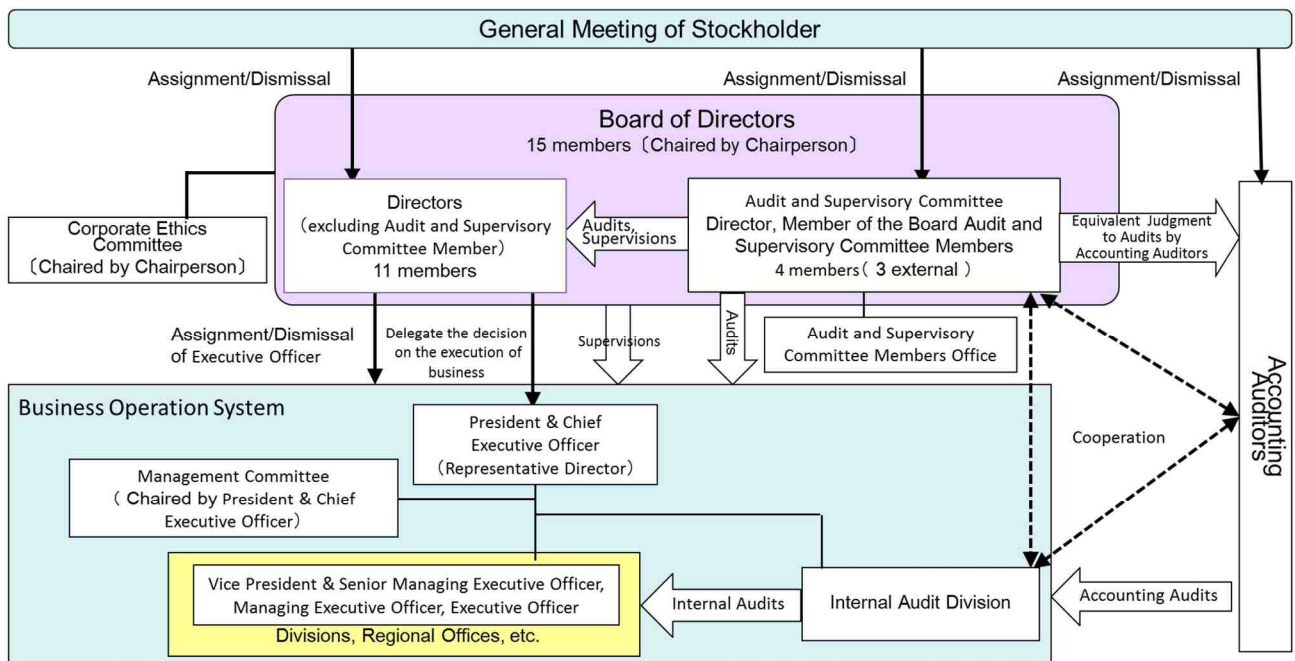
General Meeting of Stockholder

Assignment/Dismissal

Assignment/Dismissal

Assignment/Dismissal

Board of Directors
15 members〔Chaired by Chairperson〕

Corporate Ethics Committee
〔Chaired by Chairperson〕

Directors
(excluding Audit and Supervisory Committee Member)
11 members

Audits, Supervisions

Audit and Supervisory Committee
Director, Member of the Board Audit and Supervisory Committee Members
4 members( 3 external )

Equivalent Judgment to Audits by Accounting Auditors

Accounting Auditors

Assignment/Dismissal of Executive Officer

Delegate the decision on the execution of business

Supervisions

Audits

Audit and Supervisory Committee Members Office

Business Operation System

President & Chief Executive Officer
(Representative Director)

Cooperation

Management Committee
( Chaired by President & Chief Executive Officer)

Vice President & Senior Managing Executive Officer, Managing Executive Officer, Executive Officer
Divisions, Regional Offices, etc.

Internal Audits

Internal Audit Division

Accounting Audits